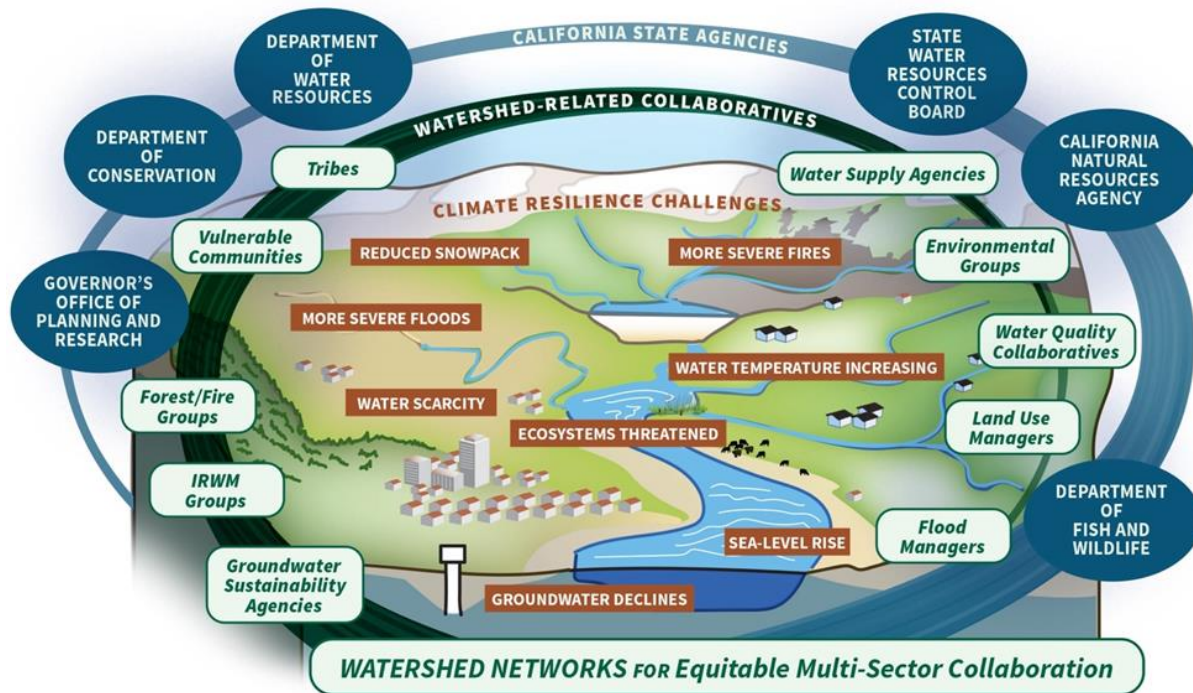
CALIFORNIA STATE AGENCIES

DEPARTMENT OF WATER RESOURCES

STATE WATER RESOURCES CONTROL BOARD

DEPARTMENT OF CONSERVATION

CALIFORNIA NATURAL RESOURCES AGENCY

GOVERNOR'S OFFICE OF PLANNING AND RESEARCH

DEPARTMENT OF FISH AND WILDLIFE

WATERSHED-RELATED COLLABORATIVES

Tribes

Water Supply Agencies

Vulnerable Communities

Environmental Groups

Water Quality Collaboratives

Forest/Fire Groups

Land Use Managers

IRWM Groups

Flood Managers

Groundwater Sustainability Agencies

CLIMATE RESILIENCE CHALLENGES

REDUCED SNOWPACK

MORE SEVERE FIRES

MORE SEVERE FLOODS

WATER TEMPERATURE INCREASING

WATER SCARCITY

ECOSYSTEMS THREATENED

SEA-LEVEL RISE

GROUNDWATER DECLINES

WATERSHED NETWORKS FOR Equitable Multi-Sector Collaboration